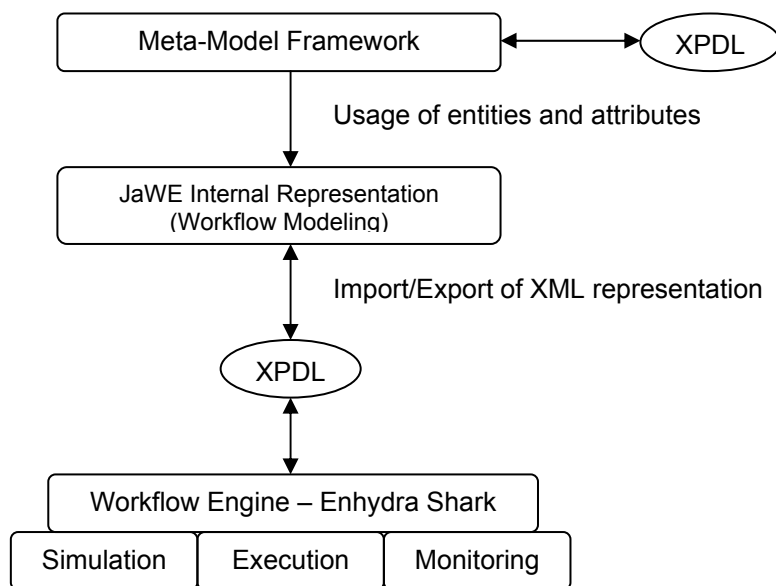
Meta-Model Framework

XPDL

Usage of entities and attributes

JaWE Internal Representation
(Workflow Modeling)

Import/Export of XML representation

XPDL

Workflow Engine – Enhydra Shark

Simulation

Execution

Monitoring